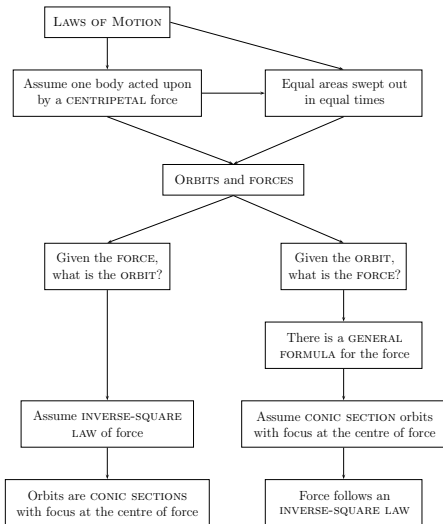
LAWS OF MOTION

Assume one body acted upon by a CENTRIPETAL force

Equal areas swept out in equal times

ORBITS and FORCES

Given the FORCE, what is the ORBIT?

Given the ORBIT, what is the FORCE?

There is a GENERAL FORMULA for the force

Assume INVERSE-SQUARE LAW of force

Assume CONIC SECTION orbits with focus at the centre of force

Orbits are CONIC SECTIONS with focus at the centre of force

Force follows an INVERSE-SQUARE LAW